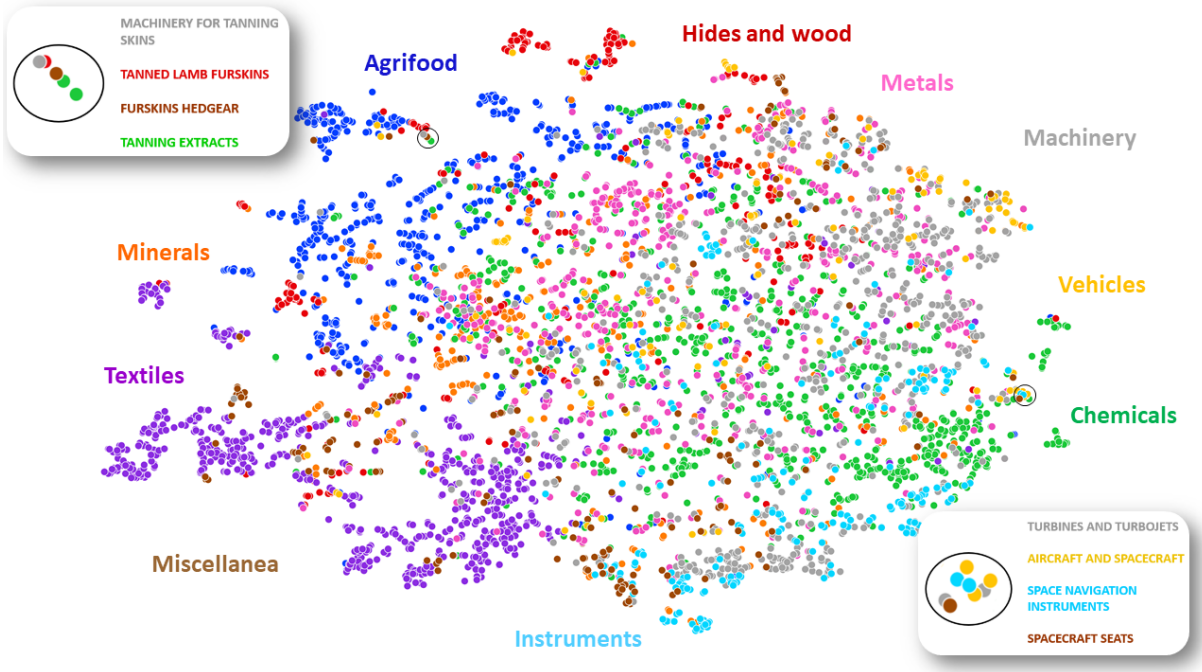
MACHINERY FOR TANNING SKINS

TANNED LAMB FURSKINS

FURSKINS HEDGEAR

TANNING EXTRACTS

Hides and wood

Agrifood

Metals

Machinery

Minerals

Vehicles

Textiles

Chemicals

Miscellanea

Instruments

TURBINES AND TURBOJETS

AIRCRAFT AND SPACECRAFT

SPACE NAVIGATION INSTRUMENTS

SPACECRAFT SEATS